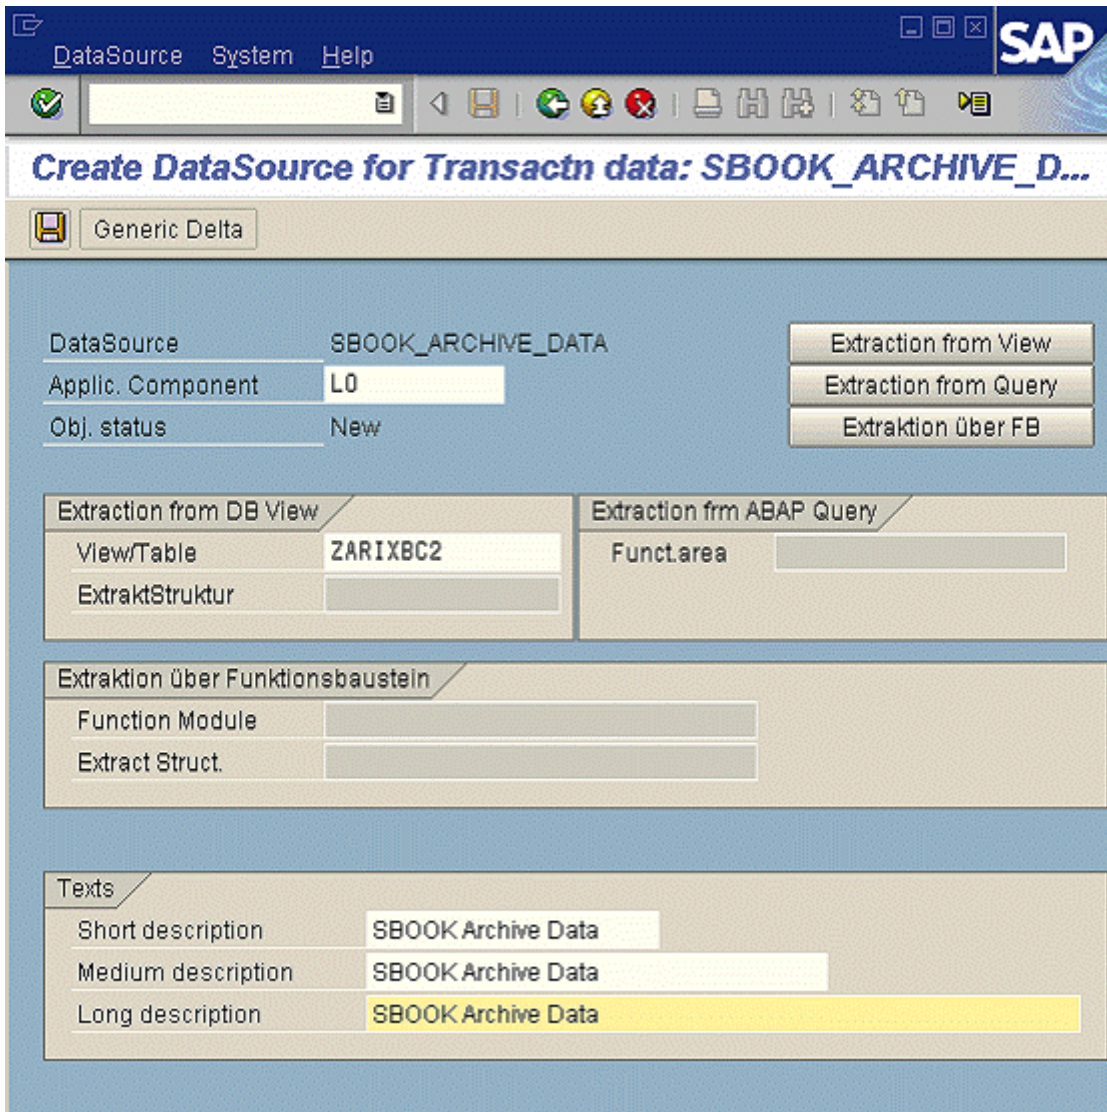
DataSource System Help

SAP

Create DataSource for Transactn data: SBOOK_ARCHIVE_D...

Generic Delta

DataSource SBOOK_ARCHIVE_DATA
Applic. Component L0
Obj. status New

Extraction from View
Extraction from Query
Extraktion über FB

Extraction from DB View
View/Table ZARIXBC2
ExtraktStruktur

Extraction frm ABAP Query
Funct.area

Extraktion über Funktionsbaustein
Function Module
Extract Struct.

Texts
Short description SBOOK Archive Data
Medium description SBOOK Archive Data
Long description SBOOK Archive Data